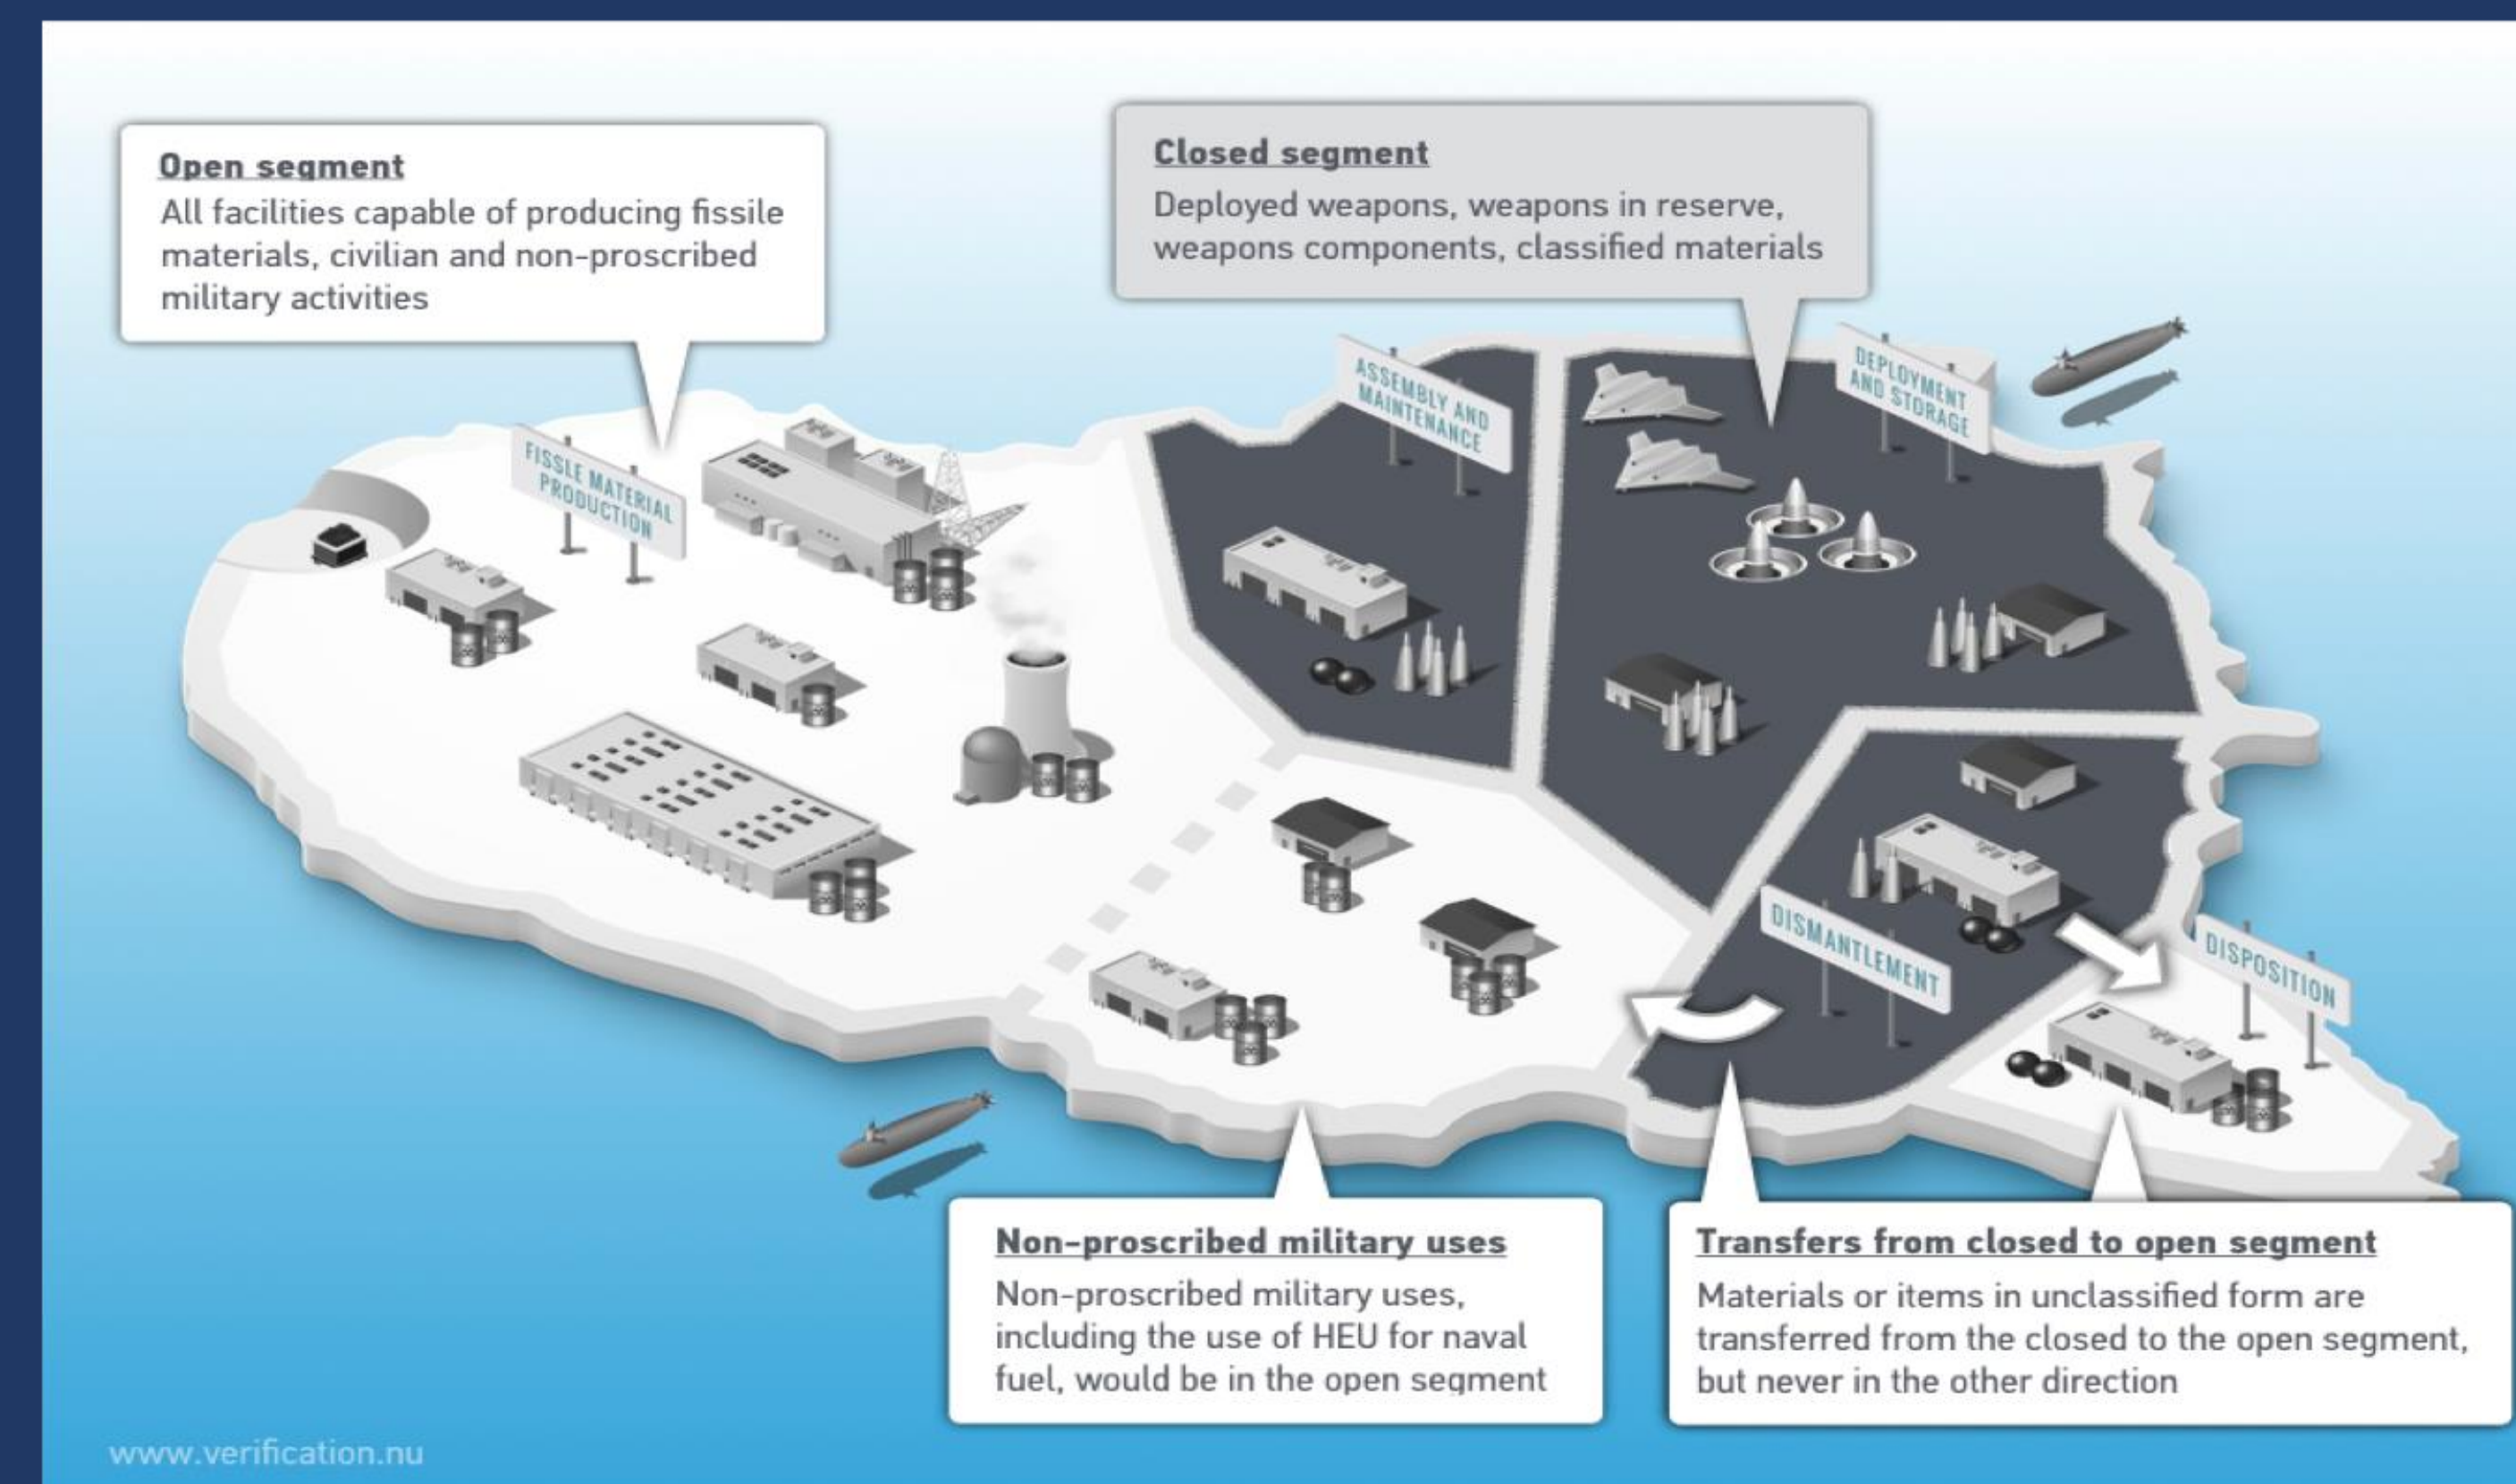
Open segment
All facilities capable of producing fissile materials, civilian and non-proscribed military activities

Closed segment
Deployed weapons, weapons in reserve, weapons components, classified materials

FISSLE MATERIAL PRODUCTION

ASSEMBLY AND MAINTENANCE

DEPLOYMENT AND STORAGE

DISMANTLEMENT

DISPOSITION

Non-proscribed military uses
Non-proscribed military uses, including the use of HEU for naval fuel, would be in the open segment

Transfers from closed to open segment
Materials or items in unclassified form are transferred from the closed to the open segment, but never in the other direction

www.verification.nu